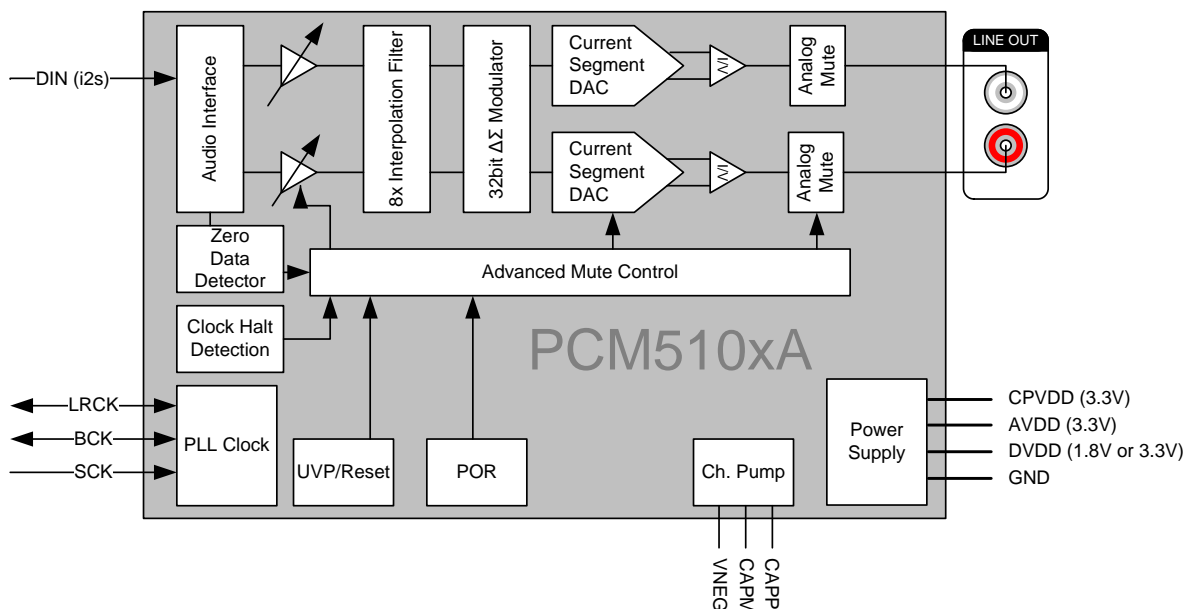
DIN (i2s)

Audio Interface

8x Interpolation Filter

32bit ΔΣ Modulator

Current Segment DAC

Current Segment DAC

Analog Mute

Analog Mute

LINE OUT

Zero Data Detector

Advanced Mute Control

Clock Halt Detection

PCM510xA

LRCK

BCK

SCK

PLL Clock

UVP/Reset

POR

Ch. Pump

Power Supply

CPVDD (3.3V)

AVDD (3.3V)

DVDD (1.8V or 3.3V)

GND

VNEG

CAPM

CAPP